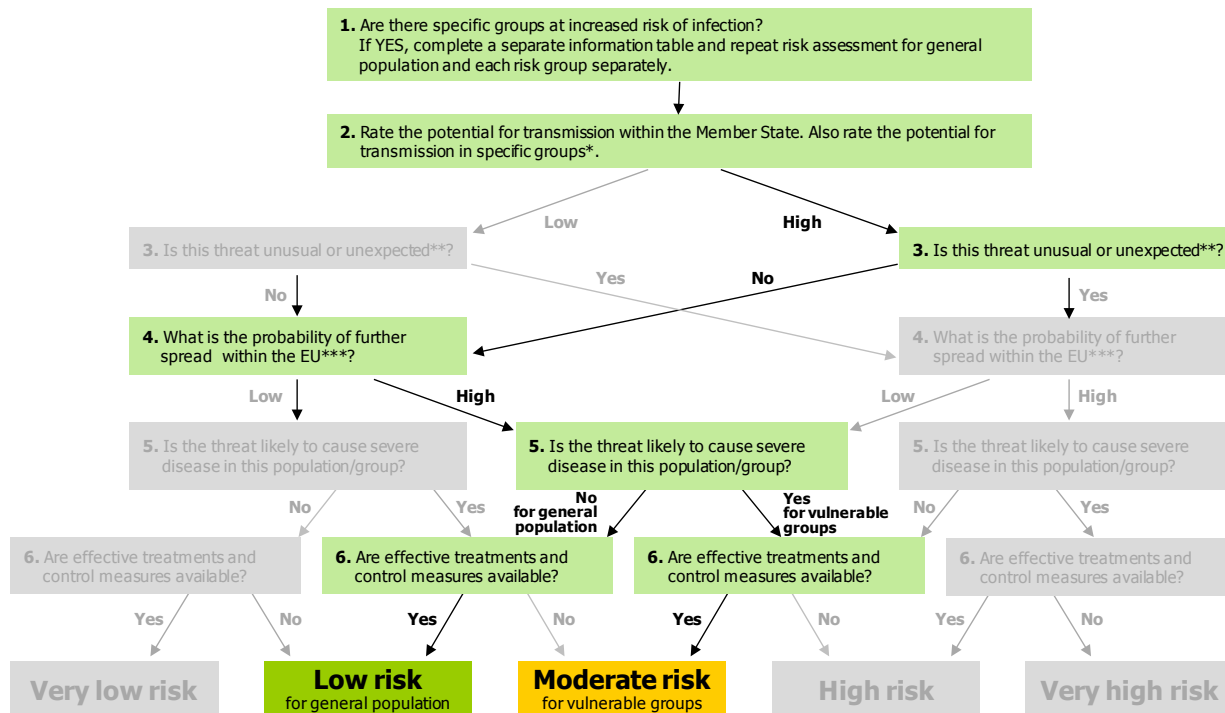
1. Are there specific groups at increased risk of infection? If YES, complete a separate information table and repeat risk assessment for general population and each risk group separately.

2. Rate the potential for transmission within the Member State. Also rate the potential for transmission in specific groups*.

Low

High

3. Is this threat unusual or unexpected**?

Yes

3. Is this threat unusual or unexpected**?

No

No

Yes

4. What is the probability of further spread within the EU***?

4. What is the probability of further spread within the EU***?

Low

High

Low

High

5. Is the threat likely to cause severe disease in this population/group?

5. Is the threat likely to cause severe disease in this population/group?

5. Is the threat likely to cause severe disease in this population/group?

No

Yes

No for general population

Yes for vulnerable groups

No

Yes

6. Are effective treatments and control measures available?

6. Are effective treatments and control measures available?

6. Are effective treatments and control measures available?

6. Are effective treatments and control measures available?

Yes

No

Yes

No

Yes

No

Yes

No

Very low risk

Low risk for general population

Moderate risk for vulnerable groups

High risk

Very high risk